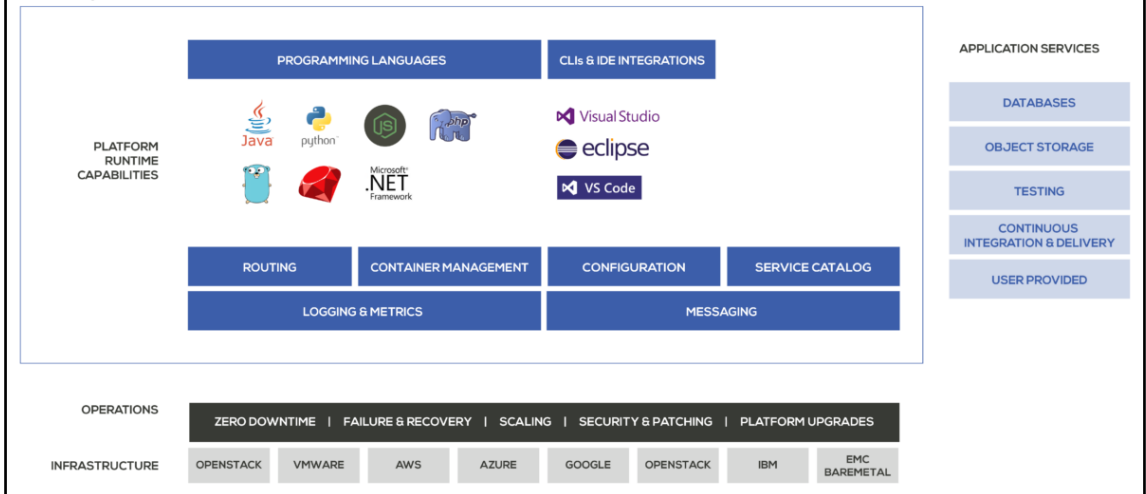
PLATFORM RUNTIME CAPABILITIES

PROGRAMMING LANGUAGES

CLIs & IDE INTEGRATIONS

Java

python

php

Microsoft .NET Framework

Visual Studio

eclipse

VS Code

ROUTING

CONTAINER MANAGEMENT

CONFIGURATION

SERVICE CATALOG

LOGGING & METRICS

MESSAGING

APPLICATION SERVICES

DATABASES

OBJECT STORAGE

TESTING

CONTINUOUS INTEGRATION & DELIVERY

USER PROVIDED

OPERATIONS

ZERO DOWNTIME | FAILURE & RECOVERY | SCALING | SECURITY & PATCHING | PLATFORM UPGRADES

INFRASTRUCTURE

| OPENSTACK | VMWARE | AWS | AZURE | GOOGLE | OPENSTACK | IBM | EMC BAREMETAL |
|---|---|---|---|---|---|---|---|